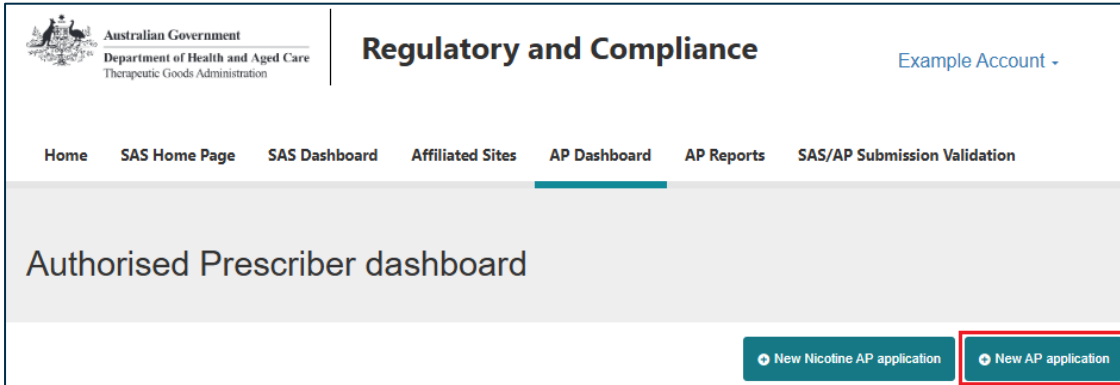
Australian Government
Department of Health and Aged Care
Therapeutic Goods Administration

Regulatory and Compliance

Example Account

Home SAS Home Page SAS Dashboard Affiliated Sites AP Dashboard AP Reports SAS/AP Submission Validation

Authorised Prescriber dashboard

New Nicotine AP application

New AP application